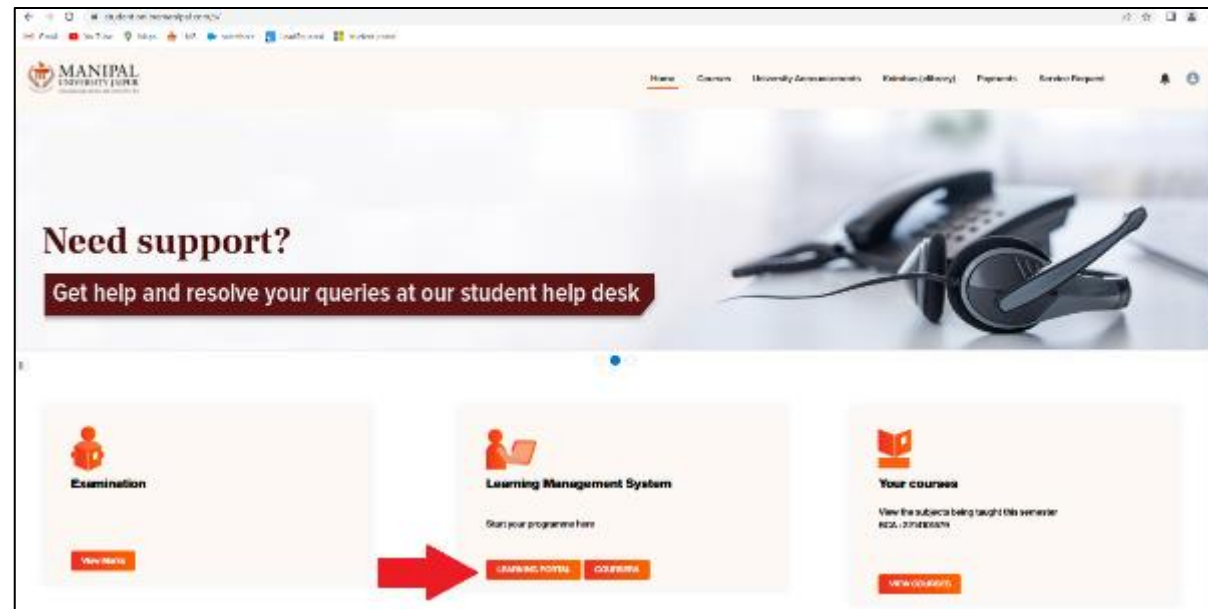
MANIPAL
UNIVERSITY JAIPUR

Home Courses University Announcements Kebolan (eLibrary) Payments Service Request

Need support?

Get help and resolve your queries at our student help desk

Examination

View Marks

Learning Management System

Start your programme here

LEARNING PORTAL COURSERA

Your courses

View the subjects being taught this semester
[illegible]

VIEW COURSES